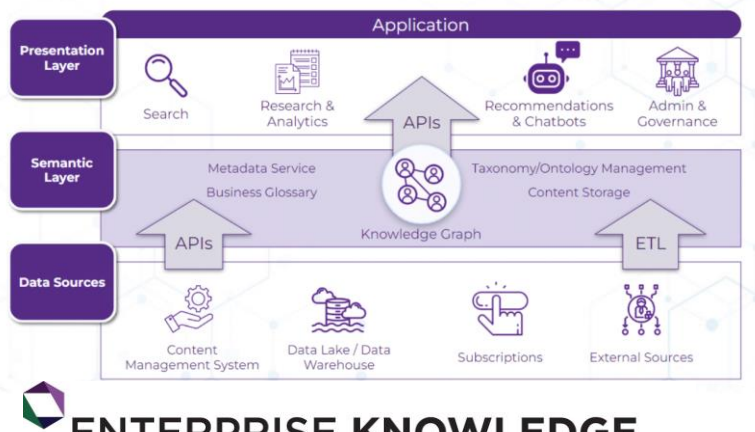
Application

Presentation Layer

Search

Research & Analytics

APIs

Recommendations & Chatbots

Admin & Governance

Semantic Layer

Metadata Service

Business Glossary

Taxonomy/Ontology Management

Content Storage

APIs

Knowledge Graph

ETL

Data Sources

Content Management System

Data Lake / Data Warehouse

Subscriptions

External Sources

ENTERPRISE KNOWLEDGE